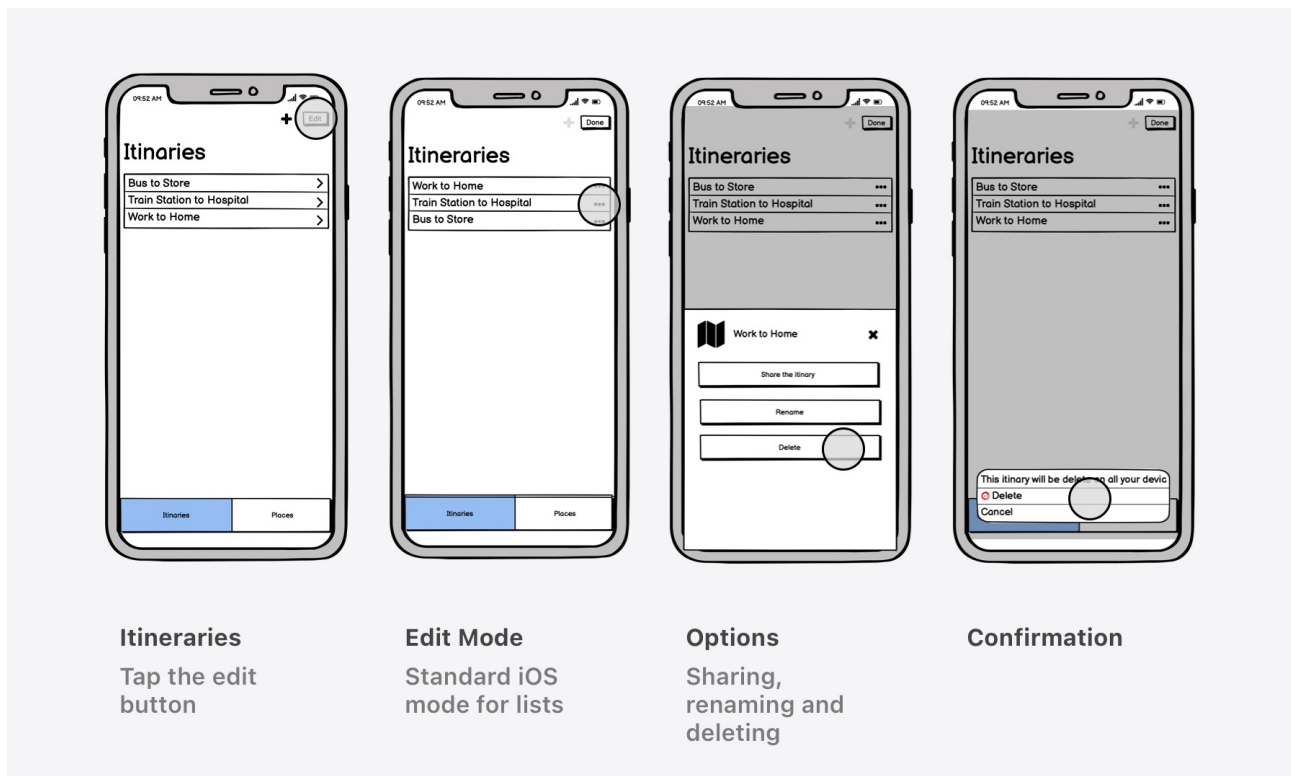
09:52 AM

+ Edit

Itinaries

Bus to Store
Train Station to Hospital
Work to Home

Itinaries
Places

Itinaries
Tap the edit button

09:52 AM

+ Done

Itineraries

Work to Home
Train Station to Hospital
Bus to Store

Itinaries
Places

Edit Mode
Standard iOS mode for lists

09:52 AM

+ Done

Itineraries

Bus to Store
Train Station to Hospital
Work to Home

Work to Home

Share the itinary

Rename

Delete

Options
Sharing, renaming and deleting

09:52 AM

+ Done

Itineraries

Bus to Store
Train Station to Hospital
Work to Home

This itinary will be dele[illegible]n all your devic
Delete
Cancel

Confirmation